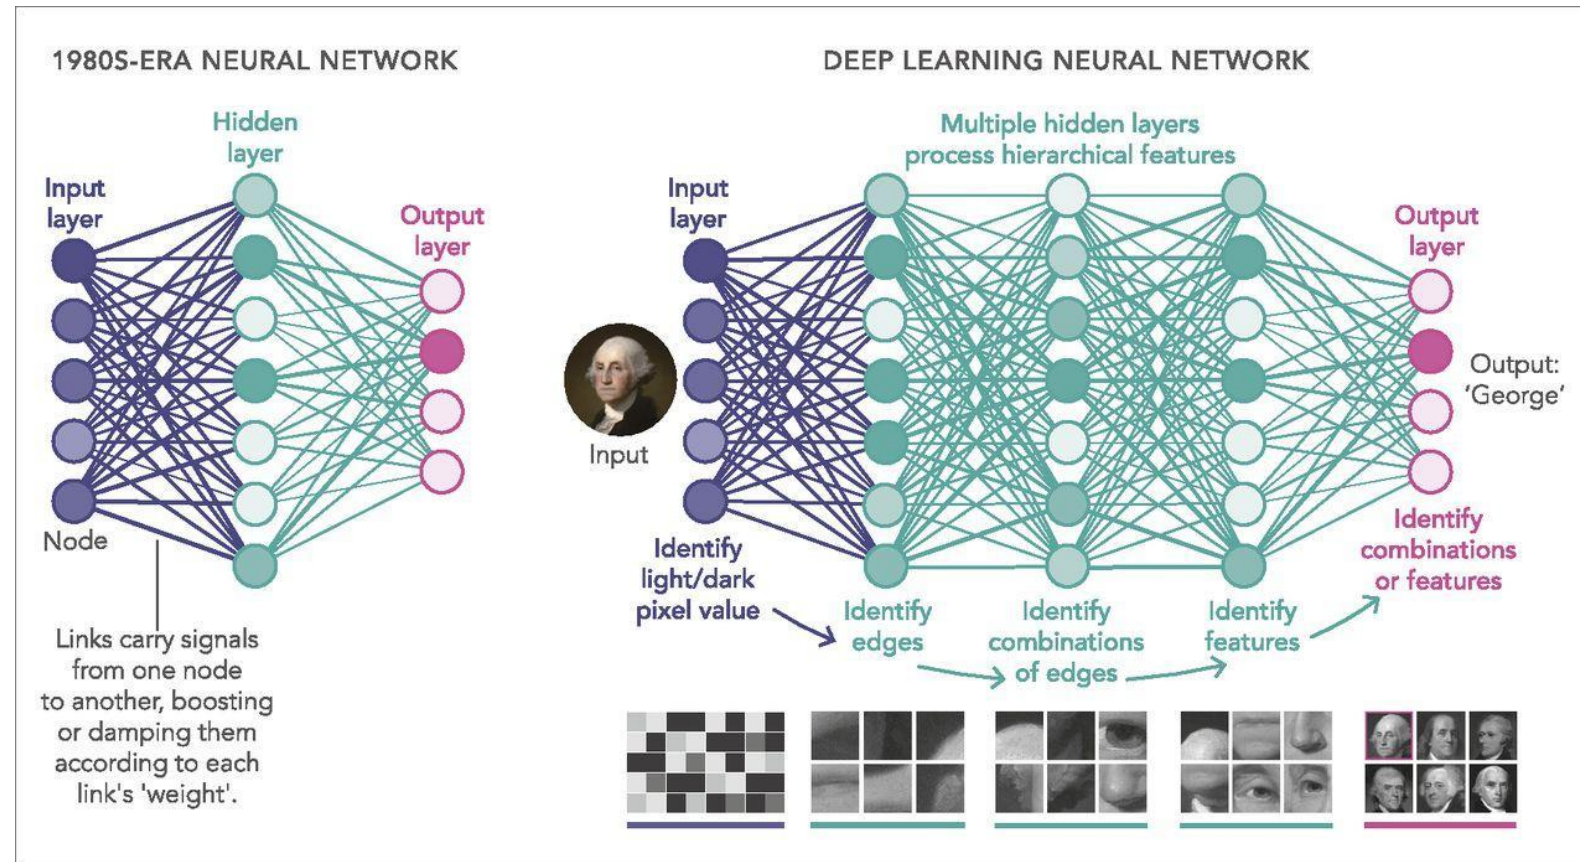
1980S-ERA NEURAL NETWORK

Hidden layer

Input layer

Output layer

Node

Links carry signals from one node to another, boosting or damping them according to each link's 'weight'.

DEEP LEARNING NEURAL NETWORK

Multiple hidden layers process hierarchical features

Input layer

Output layer

Input

Output: 'George'

Identify light/dark pixel value

Identify edges

Identify combinations of edges

Identify features

Identify combinations or features